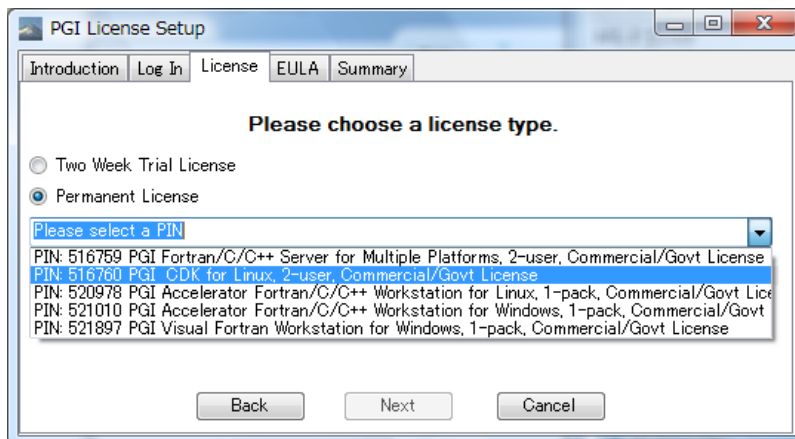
PGI License Setup

Introduction | Log In | License | EULA | Summary

Please choose a license type.

Two Week Trial License

Permanent License

Please select a PIN

PIN: 516759 PGI Fortran/C/C++ Server for Multiple Platforms, 2-user, Commercial/Govt License
PIN: 516760 PGI CDK for Linux, 2-user, Commercial/Govt License
PIN: 520978 PGI Accelerator Fortran/C/C++ Workstation for Linux, 1-pack, Commercial/Govt Lic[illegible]
PIN: 521010 PGI Accelerator Fortran/C/C++ Workstation for Windows, 1-pack, Commercial/Govt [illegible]
PIN: 521897 PGI Visual Fortran Workstation for Windows, 1-pack, Commercial/Govt License

Back | Next | Cancel